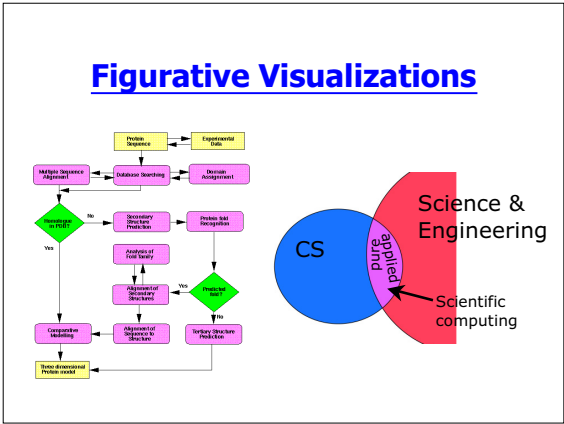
Figurative Visualizations

Protein Sequence

Experimental Data

Multiple Sequence Alignment

Database Searching

Domain Assignment

Homologue in PDB?

No

Yes

Secondary Structure Prediction

Protein fold Recognition

Analysis of fold family

Alignment of Secondary Structures

Yes

Predicted fold?

No

Comparative Modelling

Alignment of Sequence to Structure

Tertiary Structure Prediction

Three dimensional Protein model

CS

Science & Engineering

applied

pure

Scientific computing